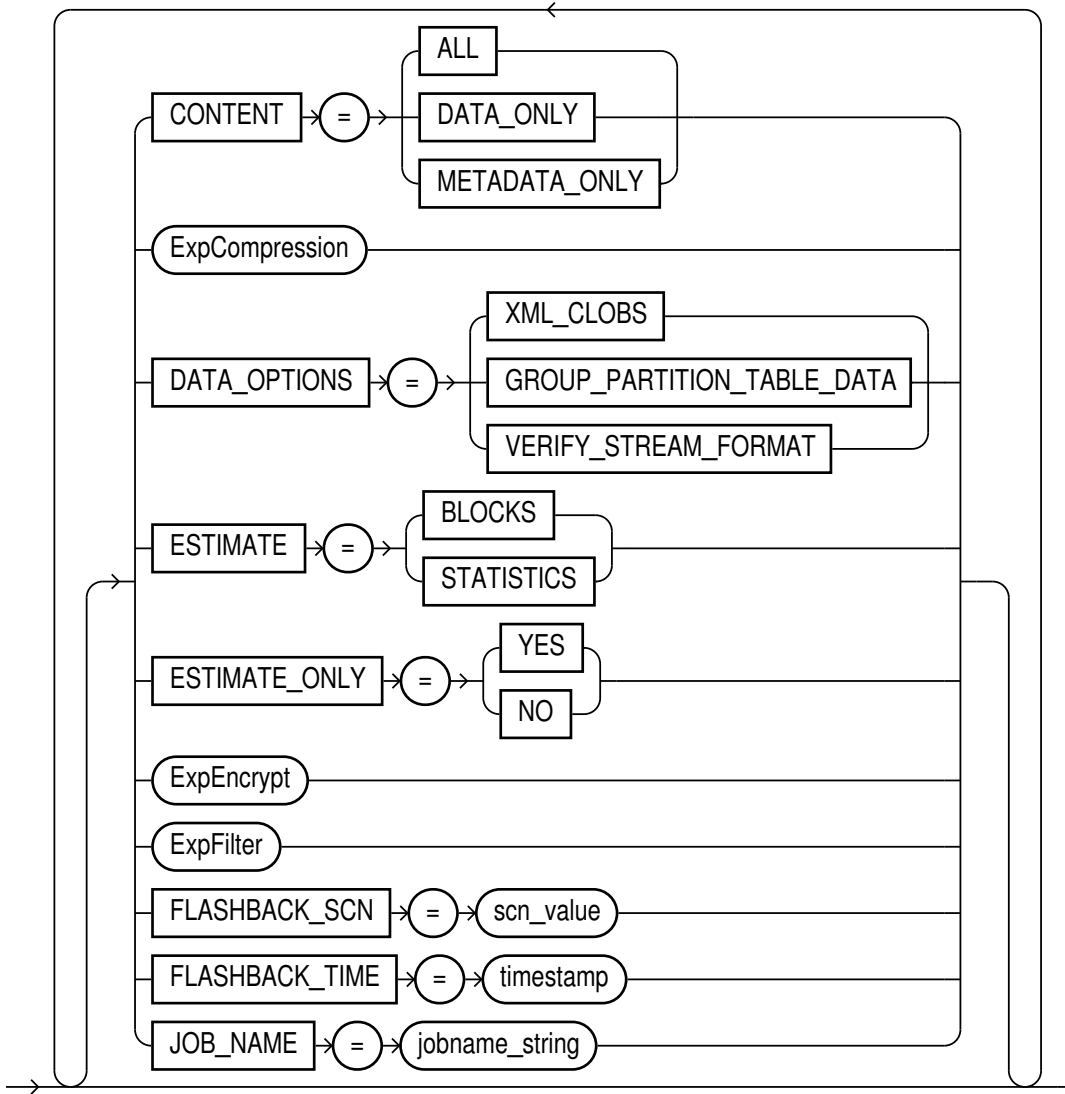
CONTENT = ALL DATA_ONLY METADATA_ONLY

ExpCompression

DATA_OPTIONS = XML_CLOBS GROUP_PARTITION_TABLE_DATA VERIFY_STREAM_FORMAT

ESTIMATE = BLOCKS STATISTICS

ESTIMATE_ONLY = YES NO

ExpEncrypt

ExpFilter

FLASHBACK_SCN = scn_value

FLASHBACK_TIME = timestamp

JOB_NAME = jobname_string